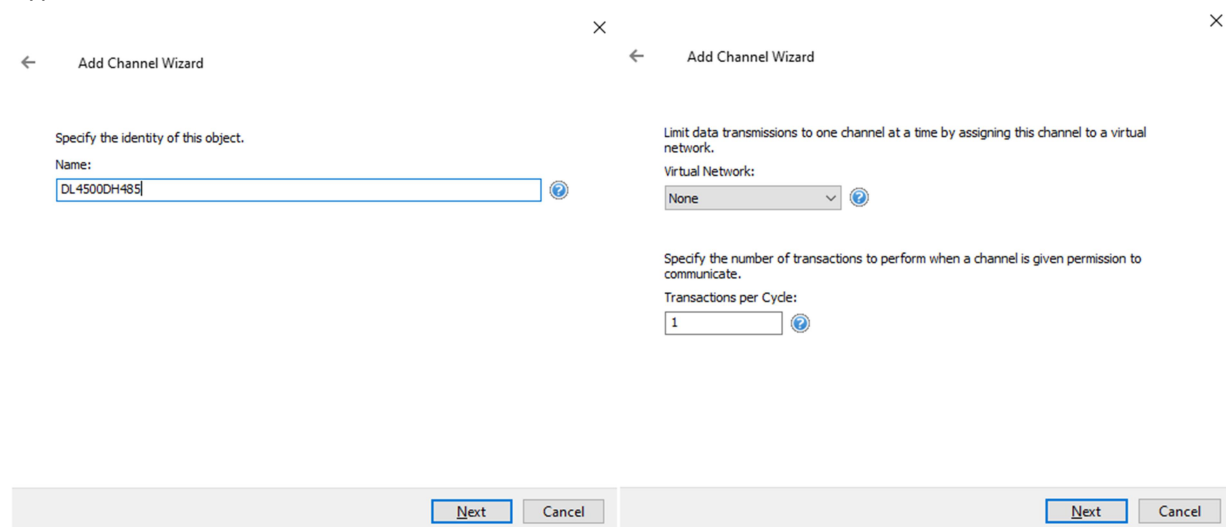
Add Channel Wizard

Specify the identity of this object.

Name:

DL4500DH485

Next Cancel

Add Channel Wizard

Limit data transmissions to one channel at a time by assigning this channel to a virtual network.

Virtual Network:

None

Specify the number of transactions to perform when a channel is given permission to communicate.

Transactions per Cycle:

1

Next Cancel